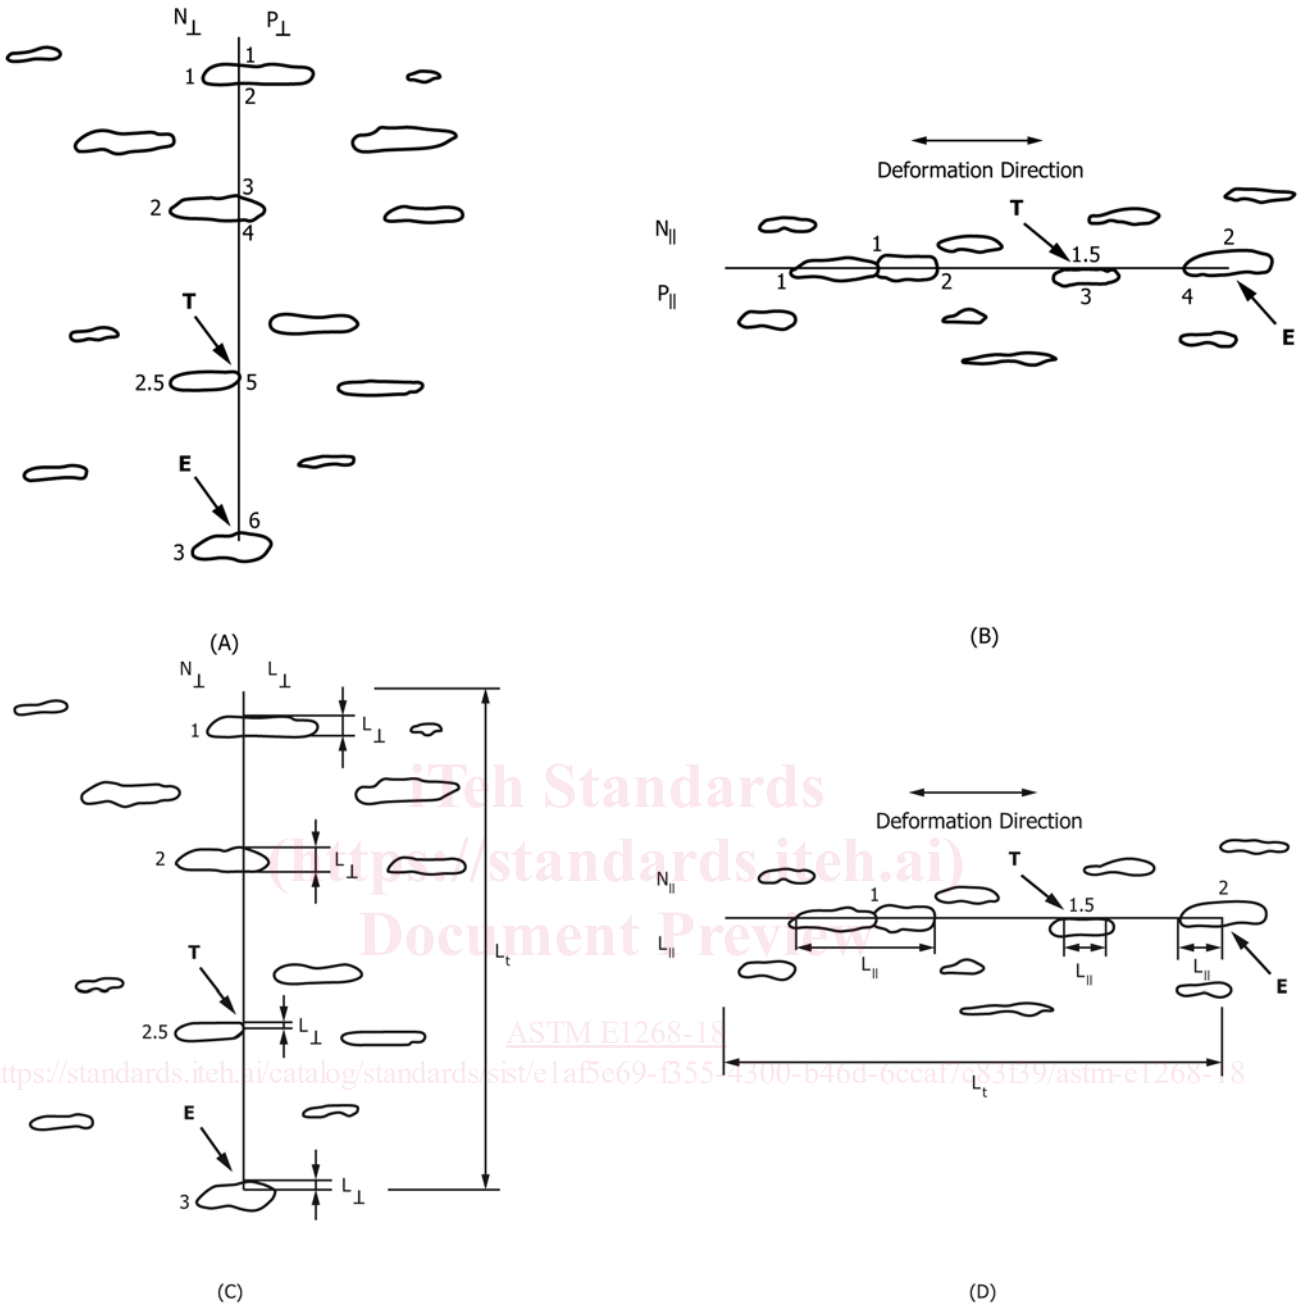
$N_{\perp}$ $P_{\perp}$

1
1
2
3
2
4
T
2.5
5
E
6
3

(A)

Deformation Direction

T
$N_{\parallel}$
1
1.5
2
1
2
$P_{\parallel}$
3
4
E

(B)

$N_{\perp}$ $L_{\perp}$

1 $L_{\perp}$
2 $L_{\perp}$
T
2.5 $L_{\perp}$
E
3 $L_{\perp}$
$L_t$

iTeh Standards
(https://standards.iteh.ai)
Document Preview

Deformation Direction

T
$N_{\parallel}$
1
1.5
2
$L_{\parallel}$
$L_{\parallel}$
$L_{\parallel}$
$L_{\parallel}$
E
$L_t$

ASTM E1268-18
https://standards.iteh.ai/catalog/standards/sist/e1af5e69-f355-4300-b46d-6ccaf7c83f39/astm-e1268-18

(C)

(D)